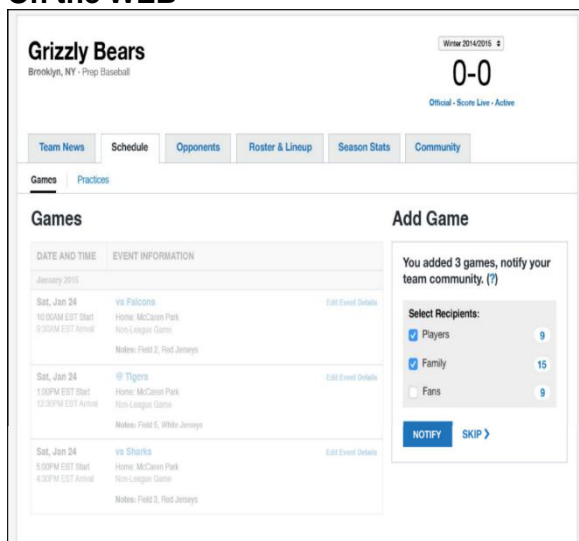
On the WEB

Grizzly Bears
Brooklyn, NY · Prep Baseball

Winter 2014/2015 ⇕

0-0

Official · Score Live · Active

Team News | Schedule | Opponents | Roster & Lineup | Season Stats | Community

Games | Practices

Games

| DATE AND TIME | EVENT INFORMATION | |
|---|---|---|
| January 2015 | | |
| Sat, Jan 24<br>10:00AM EST Start<br>9:30AM EST Arrival | vs Falcons<br>Home: McCaren Park<br>Non-League Game<br>Notes: Field 2, Red Jerseys | Edit Event Details |
| Sat, Jan 24<br>1:00PM EST Start<br>12:30PM EST Arrival | @ Tigers<br>Home: McCaren Park<br>Non-League Game<br>Notes: Field 5, White Jerseys | Edit Event Details |
| Sat, Jan 24<br>5:00PM EST Start<br>4:30PM EST Arrival | vs Sharks<br>Home: McCaren Park<br>Non-League Game<br>Notes: Field 3, Red Jerseys | Edit Event Details |

Add Game

You added 3 games, notify your team community. (?)

Select Recipients:
Players 9
Family 15
Fans 9

NOTIFY SKIP ›